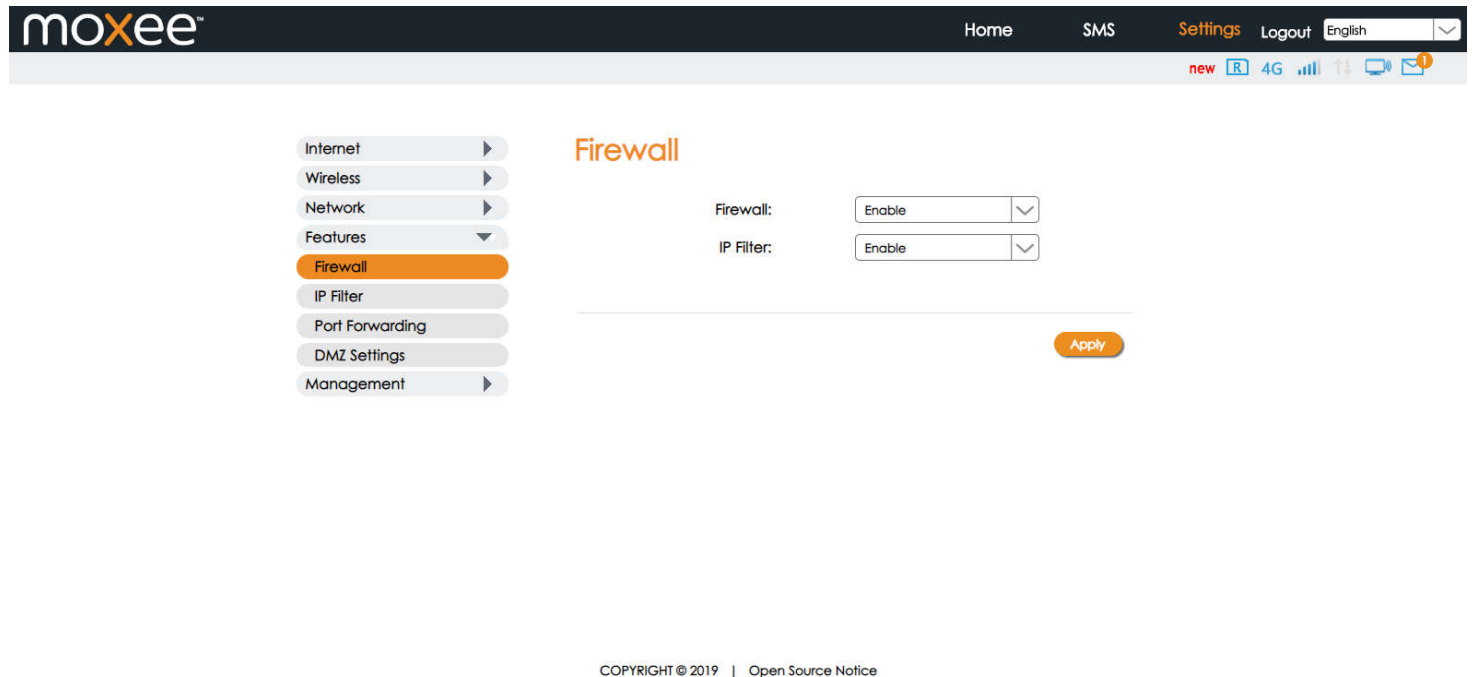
moxee™

Home SMS Settings Logout English

new R 4G 1

Internet
Wireless
Network
Features
Firewall
IP Filter
Port Forwarding
DMZ Settings
Management

Firewall

Firewall: Enable
IP Filter: Enable

Apply

COPYRIGHT © 2019 | Open Source Notice